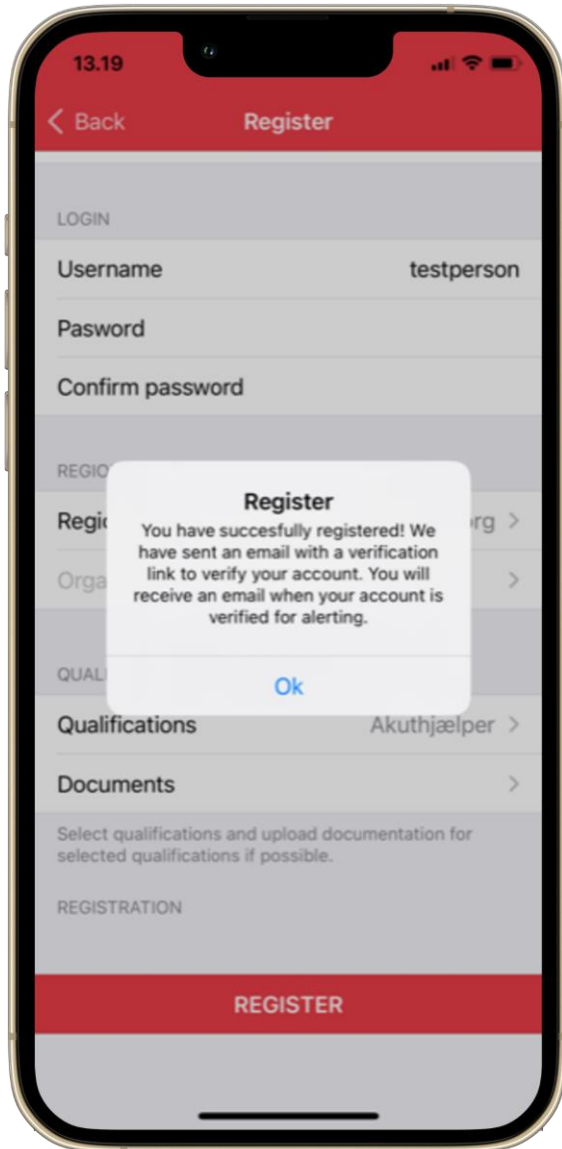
13.19

< Back
Register

LOGIN

Username testperson

Pasword

Confirm password

REGIO

Regi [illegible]rg >

Orga >

QUAL

Qualifications Akuthjælper >

Documents >

Select qualifications and upload documentation for selected qualifications if possible.

REGISTRATION

REGISTER

Register

You have succesfully registered! We have sent an email with a verification link to verify your account. You will receive an email when your account is verified for alerting.

Ok